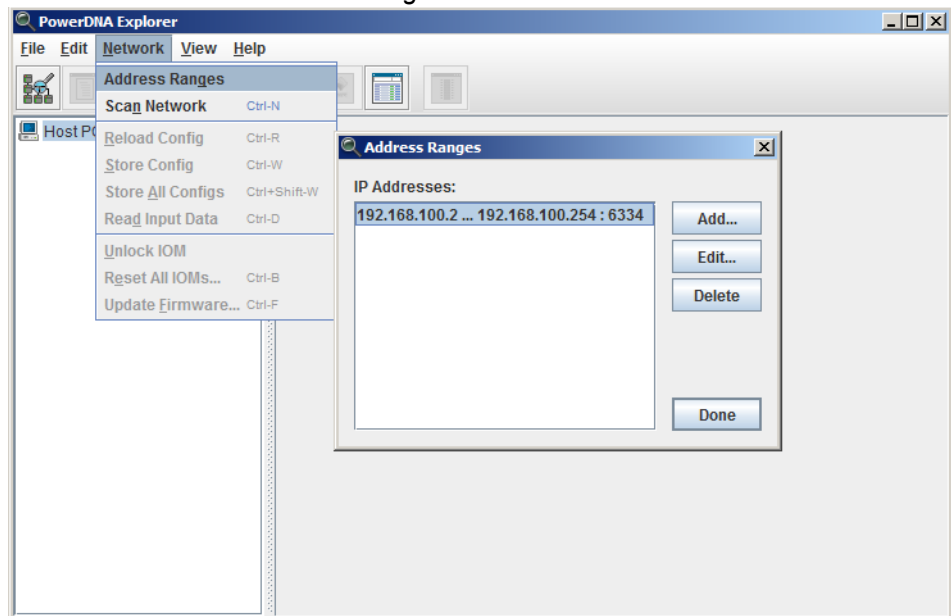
PowerDNA Explorer

File Edit Network View Help

Address Ranges
Scan Network Ctrl-N
Reload Config Ctrl-R
Store Config Ctrl-W
Store All Configs Ctrl+Shift-W
Read Input Data Ctrl-D
Unlock IOM
Reset All IOMs... Ctrl-B
Update Firmware... Ctrl-F

Host PC

Address Ranges

IP Addresses:

192.168.100.2 ... 192.168.100.254 : 6334

Add...
Edit...
Delete
Done